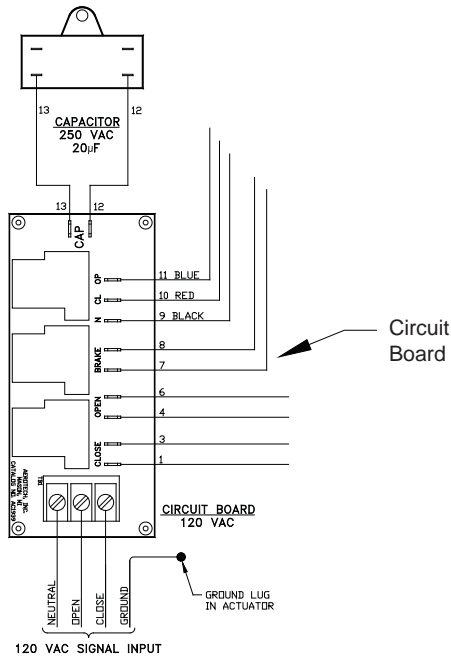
13
12
CAPACITOR
250 VAC
20μF

13
12
CAP

OP
11 BLUE
CL
10 RED
N
9 BLACK
BRAKE
8
7
OPEN
6
4
CLOSE
3
1

Circuit Board

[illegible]

CIRCUIT BOARD
120 VAC

NEUTRAL
OPEN
CLOSE
GROUND

GROUND LUG IN ACTUATOR

120 VAC SIGNAL INPUT